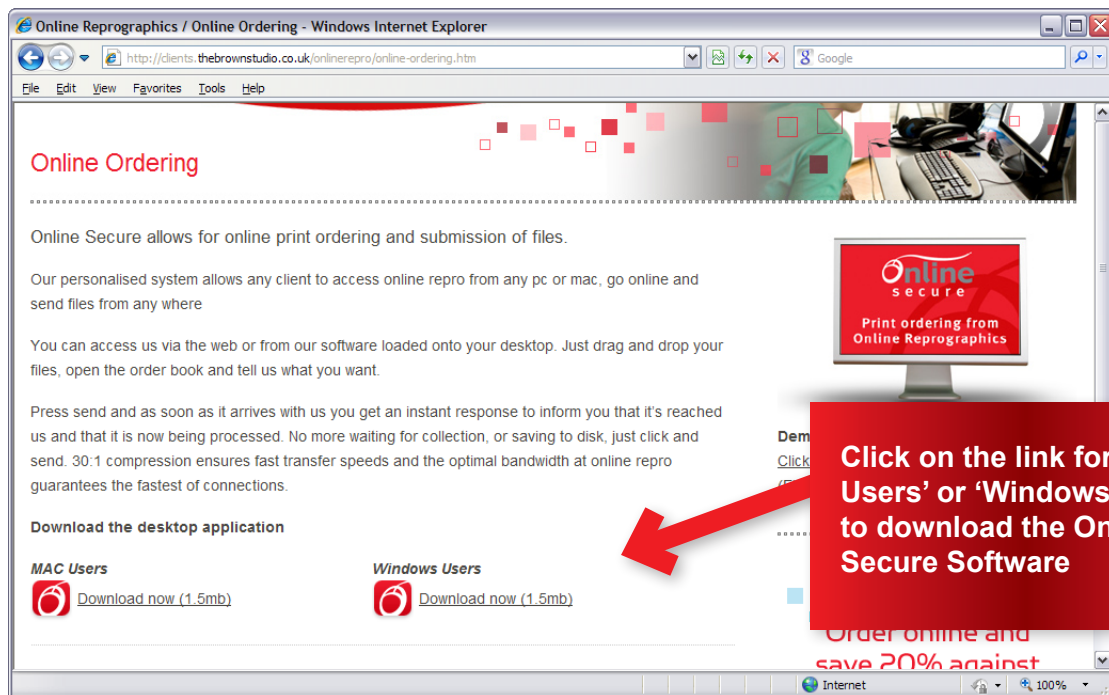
Online Reprographics / Online Ordering - Windows Internet Explorer

http://clients.thebrownstudio.co.uk/onlinerepro/online-ordering.htm

Google

File Edit View Favorites Tools Help

Online Ordering

Online Secure allows for online print ordering and submission of files.

Our personalised system allows any client to access online repro from any pc or mac, go online and send files from any where

You can access us via the web or from our software loaded onto your desktop. Just drag and drop your files, open the order book and tell us what you want.

Press send and as soon as it arrives with us you get an instant response to inform you that it's reached us and that it is now being processed. No more waiting for collection, or saving to disk, just click and send. 30:1 compression ensures fast transfer speeds and the optimal bandwidth at online repro guarantees the fastest of connections.

Download the desktop application

MAC Users
Download now (1.5mb)

Windows Users
Download now (1.5mb)

Online secure
Print ordering from Online Reprographics

Dem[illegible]
Click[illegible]

Click on the link for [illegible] Users' or 'Windows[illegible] to download the On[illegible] Secure Software

Order online and save 20% against

Internet 100%